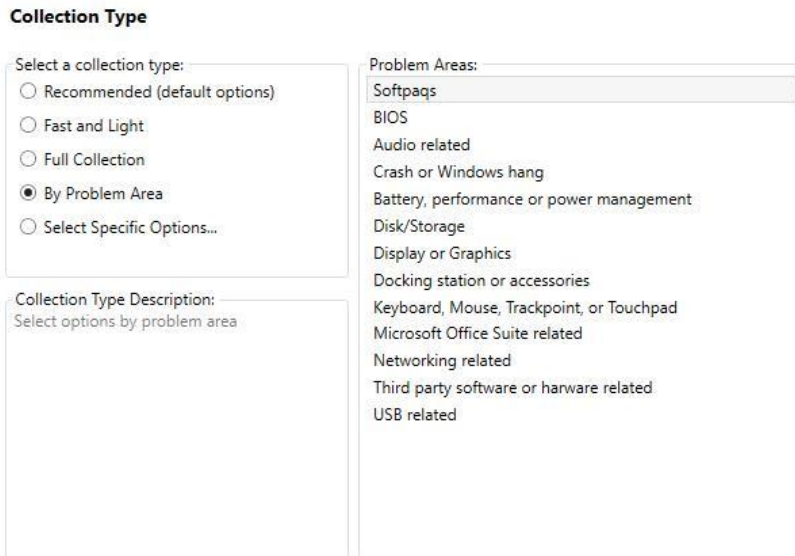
Collection Type

Select a collection type:
Recommended (default options)
Fast and Light
Full Collection
By Problem Area
Select Specific Options...

Collection Type Description:
Select options by problem area

Problem Areas:
Softpaqs
BIOS
Audio related
Crash or Windows hang
Battery, performance or power management
Disk/Storage
Display or Graphics
Docking station or accessories
Keyboard, Mouse, Trackpoint, or Touchpad
Microsoft Office Suite related
Networking related
Third party software or harware related
USB related